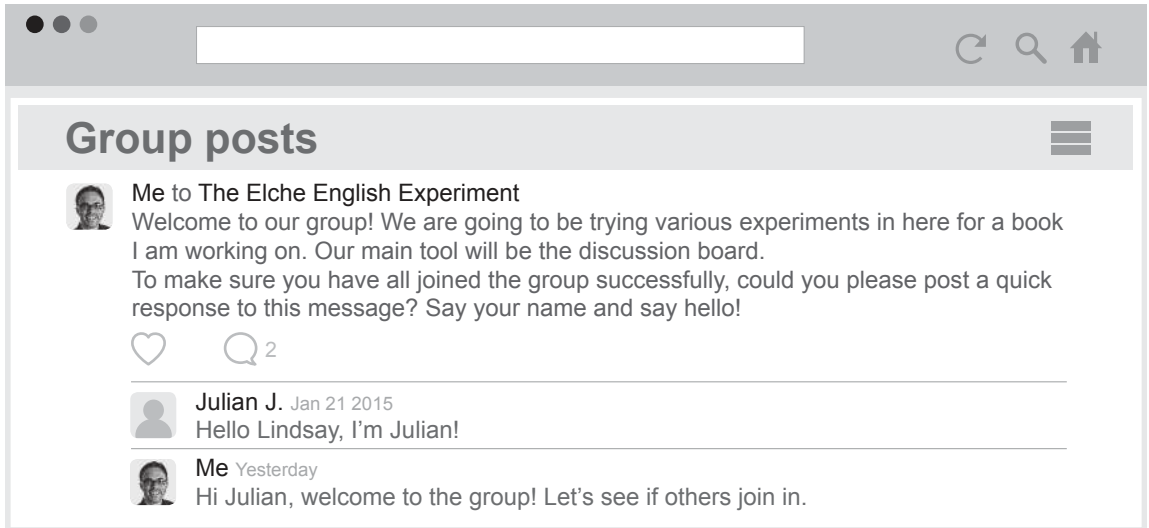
Group posts

Me to The Elche English Experiment
Welcome to our group! We are going to be trying various experiments in here for a book I am working on. Our main tool will be the discussion board.
To make sure you have all joined the group successfully, could you please post a quick response to this message? Say your name and say hello!

2

Julian J. Jan 21 2015
Hello Lindsay, I'm Julian!

Me Yesterday
Hi Julian, welcome to the group! Let's see if others join in.